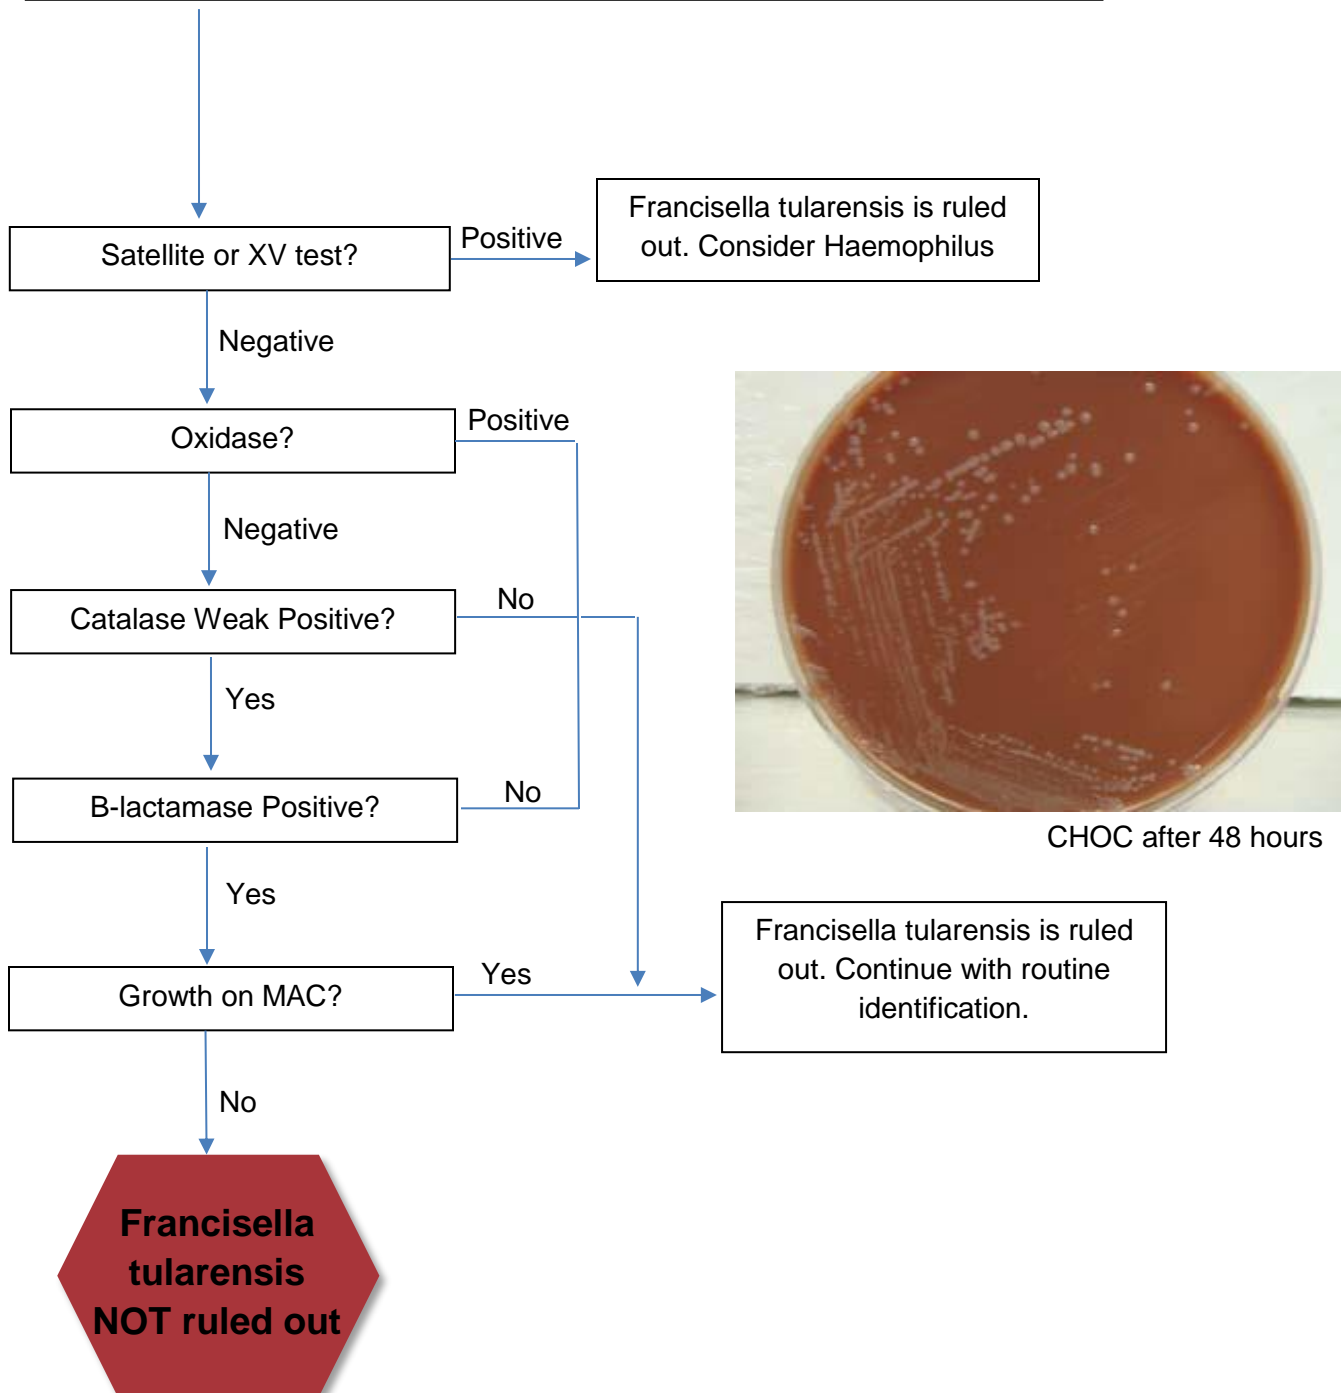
Satellite or XV test?

Positive

Francisella tularensis is ruled out. Consider Haemophilus

Negative

Oxidase?

Positive

Negative

Catalase Weak Positive?

No

Yes

B-lactamase Positive?

No

Yes

Growth on MAC?

Yes

Francisella tularensis is ruled out. Continue with routine identification.

No

Francisella tularensis NOT ruled out

CHOC after 48 hours